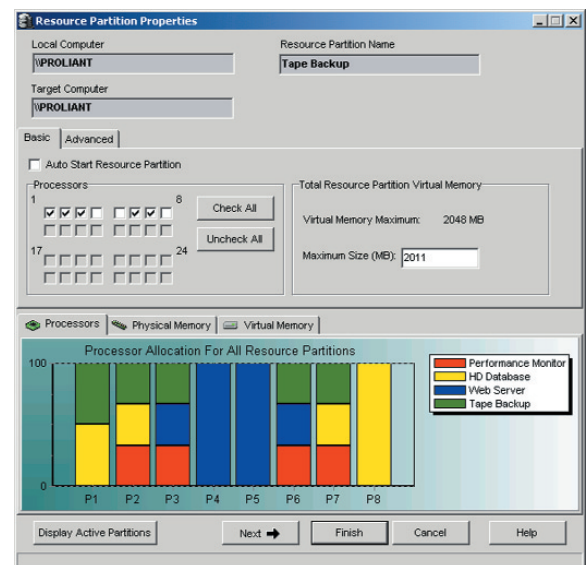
Resource Partition Properties

Local Computer
\\PROLIANT

Resource Partition Name
Tape Backup

Target Computer
\\PROLIANT

Basic | Advanced

Auto Start Resource Partition

Processors
1
8
17
24

Check All
Uncheck All

Total Resource Partition Virtual Memory
Virtual Memory Maximum: 2048 MB
Maximum Size (MB): 2011

Processors | Physical Memory | Virtual Memory

Processor Allocation For All Resource Partitions
100
0
P1 P2 P3 P4 P5 P6 P7 P8

Performance Monitor
HD Database
Web Server
Tape Backup

Display Active Partitions
Next
Finish
Cancel
Help